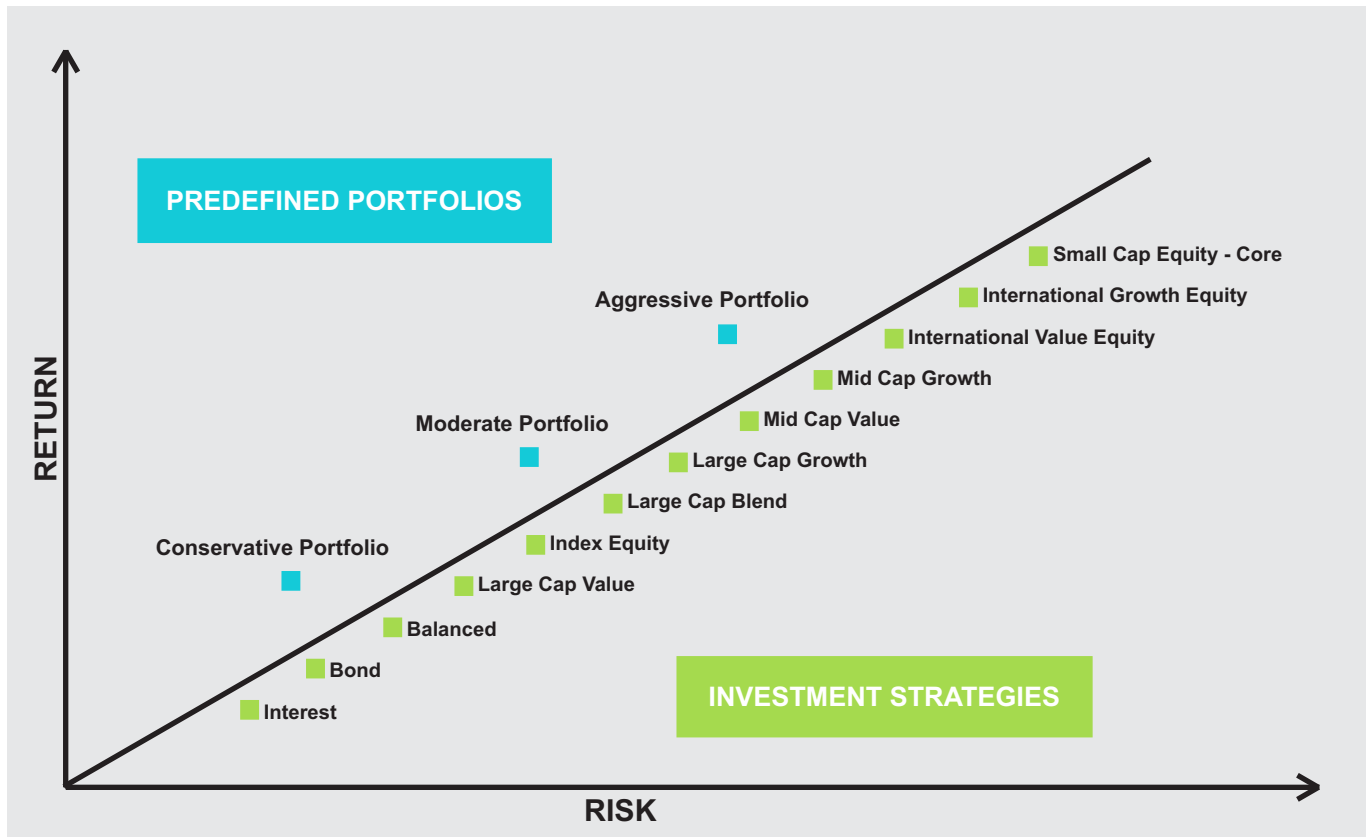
PREDEFINED PORTFOLIOS

RETURN

Aggressive Portfolio

Moderate Portfolio

Conservative Portfolio

Small Cap Equity - Core

International Growth Equity

International Value Equity

Mid Cap Growth

Mid Cap Value

Large Cap Growth

Large Cap Blend

Index Equity

Large Cap Value

Balanced

Bond

Interest

INVESTMENT STRATEGIES

RISK